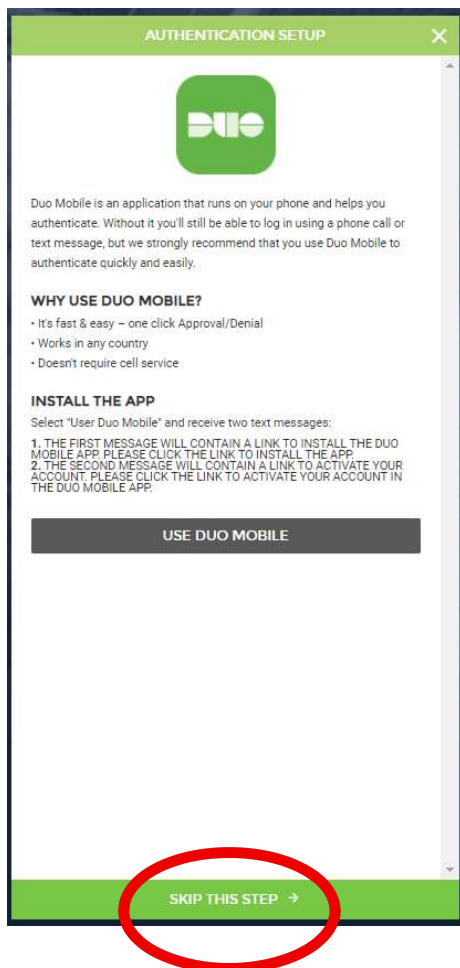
AUTHENTICATION SETUP

DUO

Duo Mobile is an application that runs on your phone and helps you authenticate. Without it you'll still be able to log in using a phone call or text message, but we strongly recommend that you use Duo Mobile to authenticate quickly and easily.

WHY USE DUO MOBILE?

• It's fast & easy – one click Approval/Denial
• Works in any country
• Doesn't require cell service

INSTALL THE APP

Select "User Duo Mobile" and receive two text messages:

1. THE FIRST MESSAGE WILL CONTAIN A LINK TO INSTALL THE DUO MOBILE APP. PLEASE CLICK THE LINK TO INSTALL THE APP.
2. THE SECOND MESSAGE WILL CONTAIN A LINK TO ACTIVATE YOUR ACCOUNT. PLEASE CLICK THE LINK TO ACTIVATE YOUR ACCOUNT IN THE DUO MOBILE APP.

USE DUO MOBILE

SKIP THIS STEP →